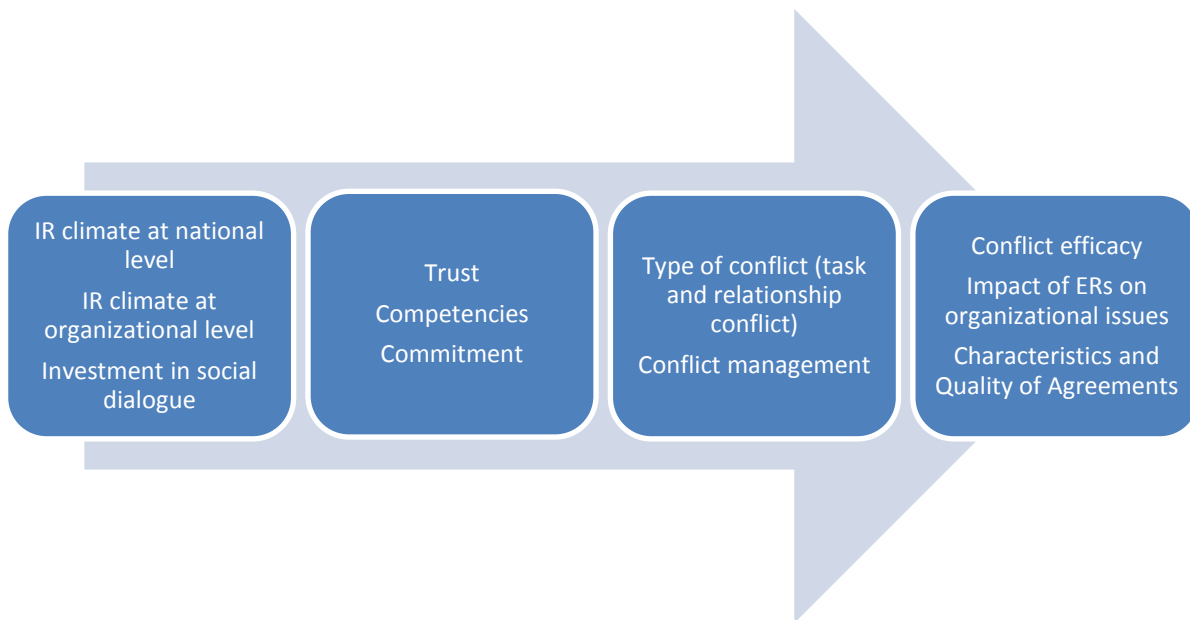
IR climate at national level

IR climate at organizational level

Investment in social dialogue

Trust

Competencies

Commitment

Type of conflict (task and relationship conflict)

Conflict management

Conflict efficacy

Impact of ERs on organizational issues

Characteristics and Quality of Agreements